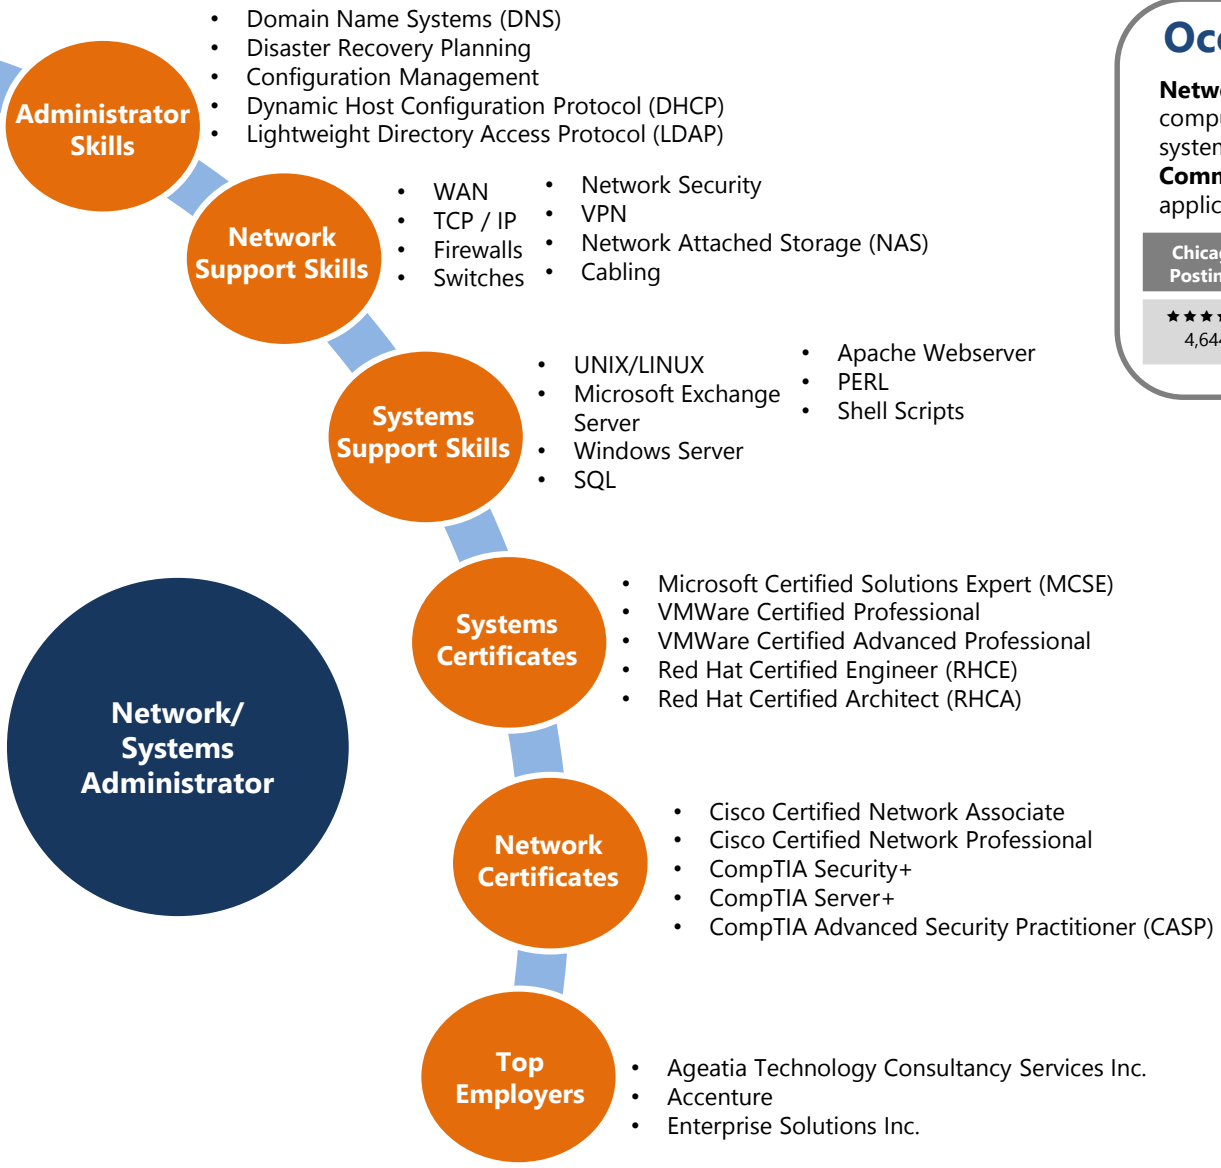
Administrator Skills

- Domain Name Systems (DNS)
- Disaster Recovery Planning
- Configuration Management
- Dynamic Host Configuration Protocol (DHCP)
- Lightweight Directory Access Protocol (LDAP)

Network Support Skills

- WAN
- TCP / IP
- Firewalls
- Switches

- Network Security
- VPN
- Network Attached Storage (NAS)
- Cabling

Systems Support Skills

- UNIX/LINUX
- Microsoft Exchange Server
- Windows Server
- SQL

- Apache Webserver
- PERL
- Shell Scripts

Systems Certificates

- Microsoft Certified Solutions Expert (MCSE)
- VMWare Certified Professional
- VMWare Certified Advanced Professional
- Red Hat Certified Engineer (RHCE)
- Red Hat Certified Architect (RHCA)

Network/ Systems Administrator

Network Certificates

- Cisco Certified Network Associate
- Cisco Certified Network Professional
- CompTIA Security+
- CompTIA Server+
- CompTIA Advanced Security Practitioner (CASP)

Top Employers

- Ageatia Technology Consultancy Services Inc.
- Accenture
- Enterprise Solutions Inc.

Oc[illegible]

Netw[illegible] compu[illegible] system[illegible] Comm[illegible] applic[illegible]

Chica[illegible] Postin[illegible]

★★★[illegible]
4,64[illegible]